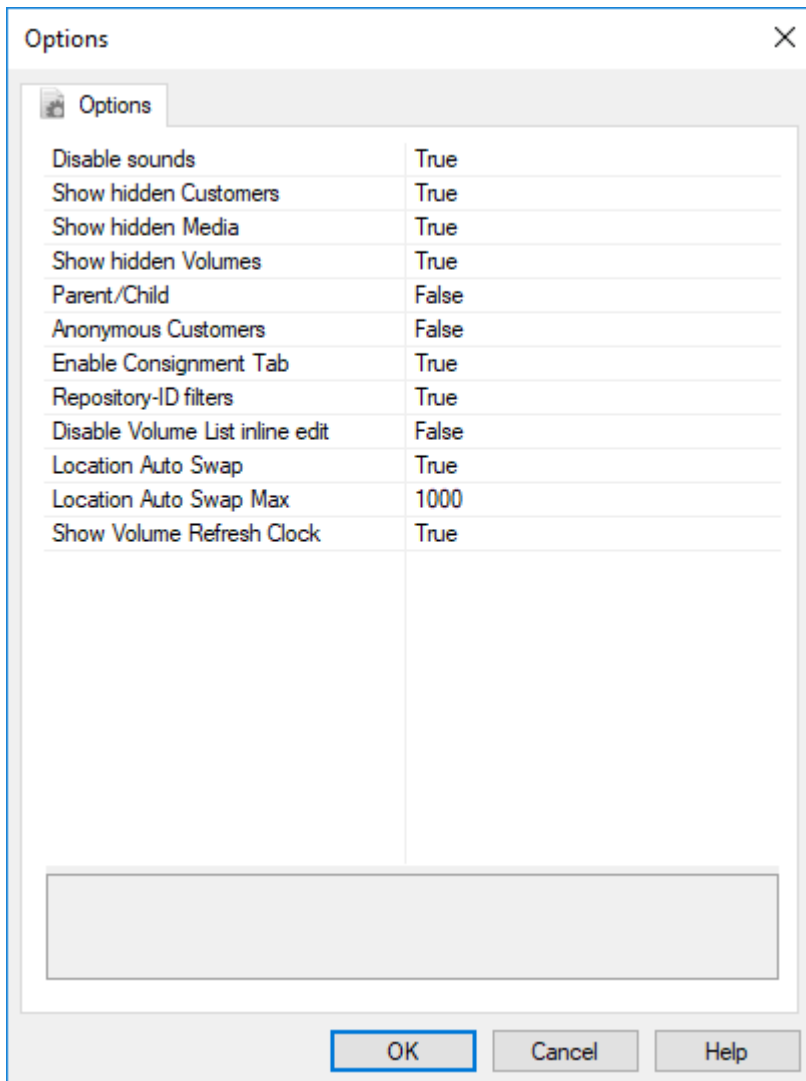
Options

Options

| | |
|---|---|
| Disable sounds | True |
| Show hidden Customers | True |
| Show hidden Media | True |
| Show hidden Volumes | True |
| Parent/Child | False |
| Anonymous Customers | False |
| Enable Consignment Tab | True |
| Repository-ID filters | True |
| Disable Volume List inline edit | False |
| Location Auto Swap | True |
| Location Auto Swap Max | 1000 |
| Show Volume Refresh Clock | True |

OK Cancel Help